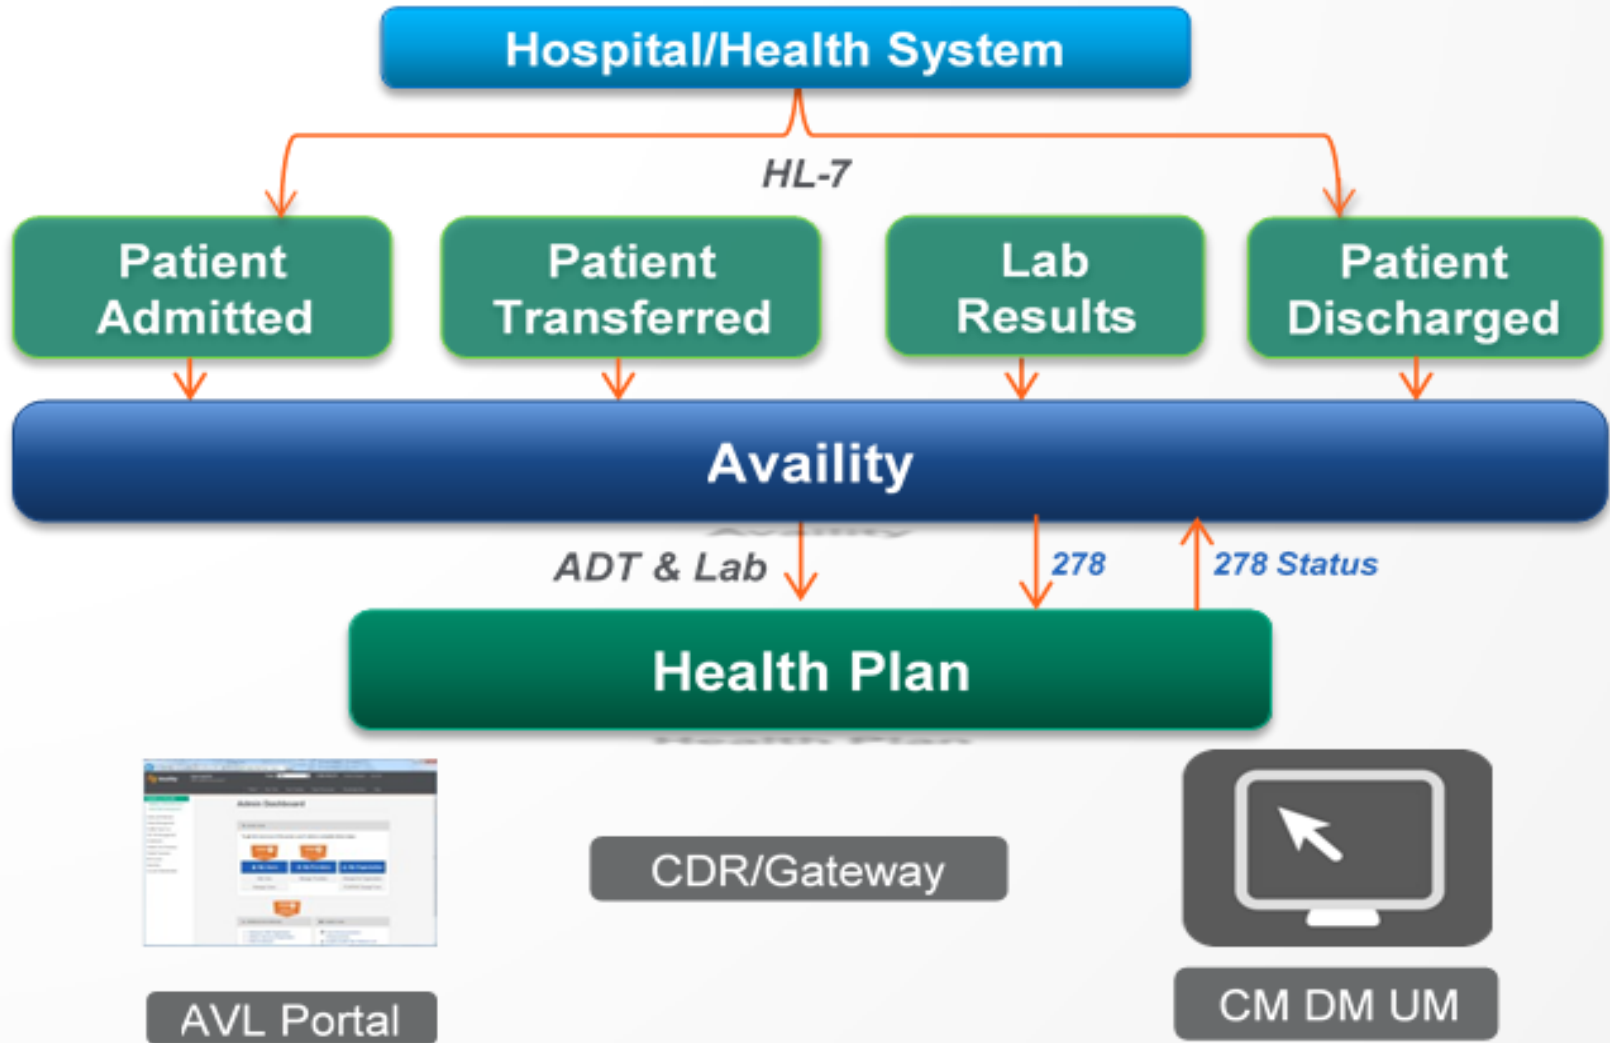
Hospital/Health System

HL-7

Patient Admitted

Patient Transferred

Lab Results

Patient Discharged

Availity

ADT & Lab

278

278 Status

Health Plan

Admin Dashboard

CDR/Gateway

AVL Portal

CM DM UM